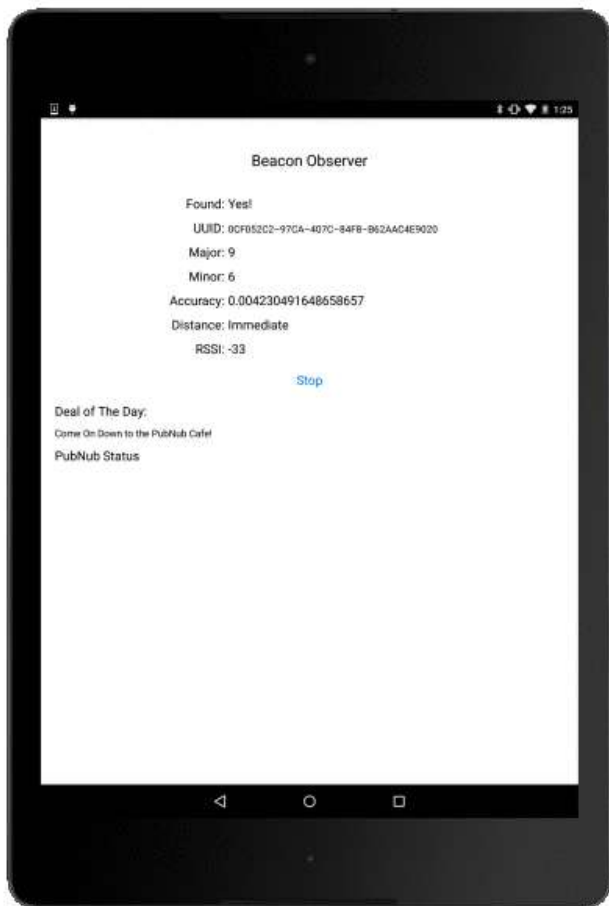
1:25

Beacon Observer

Found: Yes!

UUID: 0CF052C2-97CA-407C-84F8-B62AAC4E9020

Major: 9

Minor: 6

Accuracy: 0.004230491648658657

Distance: Immediate

RSSI: -33

Stop

Deal of The Day:

Come On Down to the PubNub Cafe!

PubNub Status